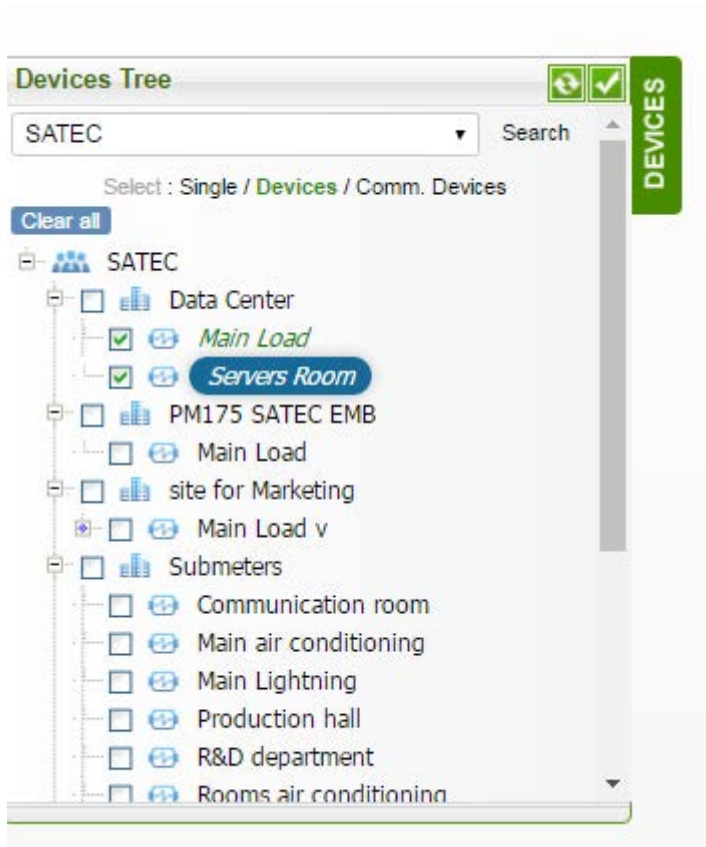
Devices Tree

DEVICES

SATEC

Search

Select : Single / Devices / Comm. Devices

Clear all

SATEC
Data Center
Main Load
Servers Room
PM175 SATEC EMB
Main Load
site for Marketing
Main Load v
Submeters
Communication room
Main air conditioning
Main Lightning
Production hall
R&D department
Rooms air conditioning